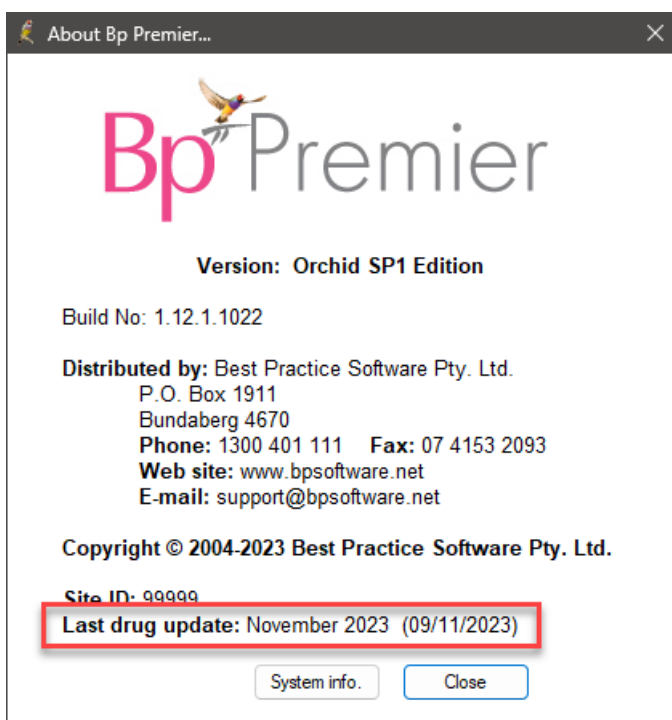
About Bp Premier...

Bp Premier

Version: Orchid SP1 Edition

Build No: 1.12.1.1022

Distributed by: Best Practice Software Pty. Ltd.
P.O. Box 1911
Bundaberg 4670
Phone: 1300 401 111 Fax: 07 4153 2093
Web site: www.bpsoftware.net
E-mail: support@bpsoftware.net

Copyright © 2004-2023 Best Practice Software Pty. Ltd.

Site ID: 99999

Last drug update: November 2023 (09/11/2023)

System info.

Close